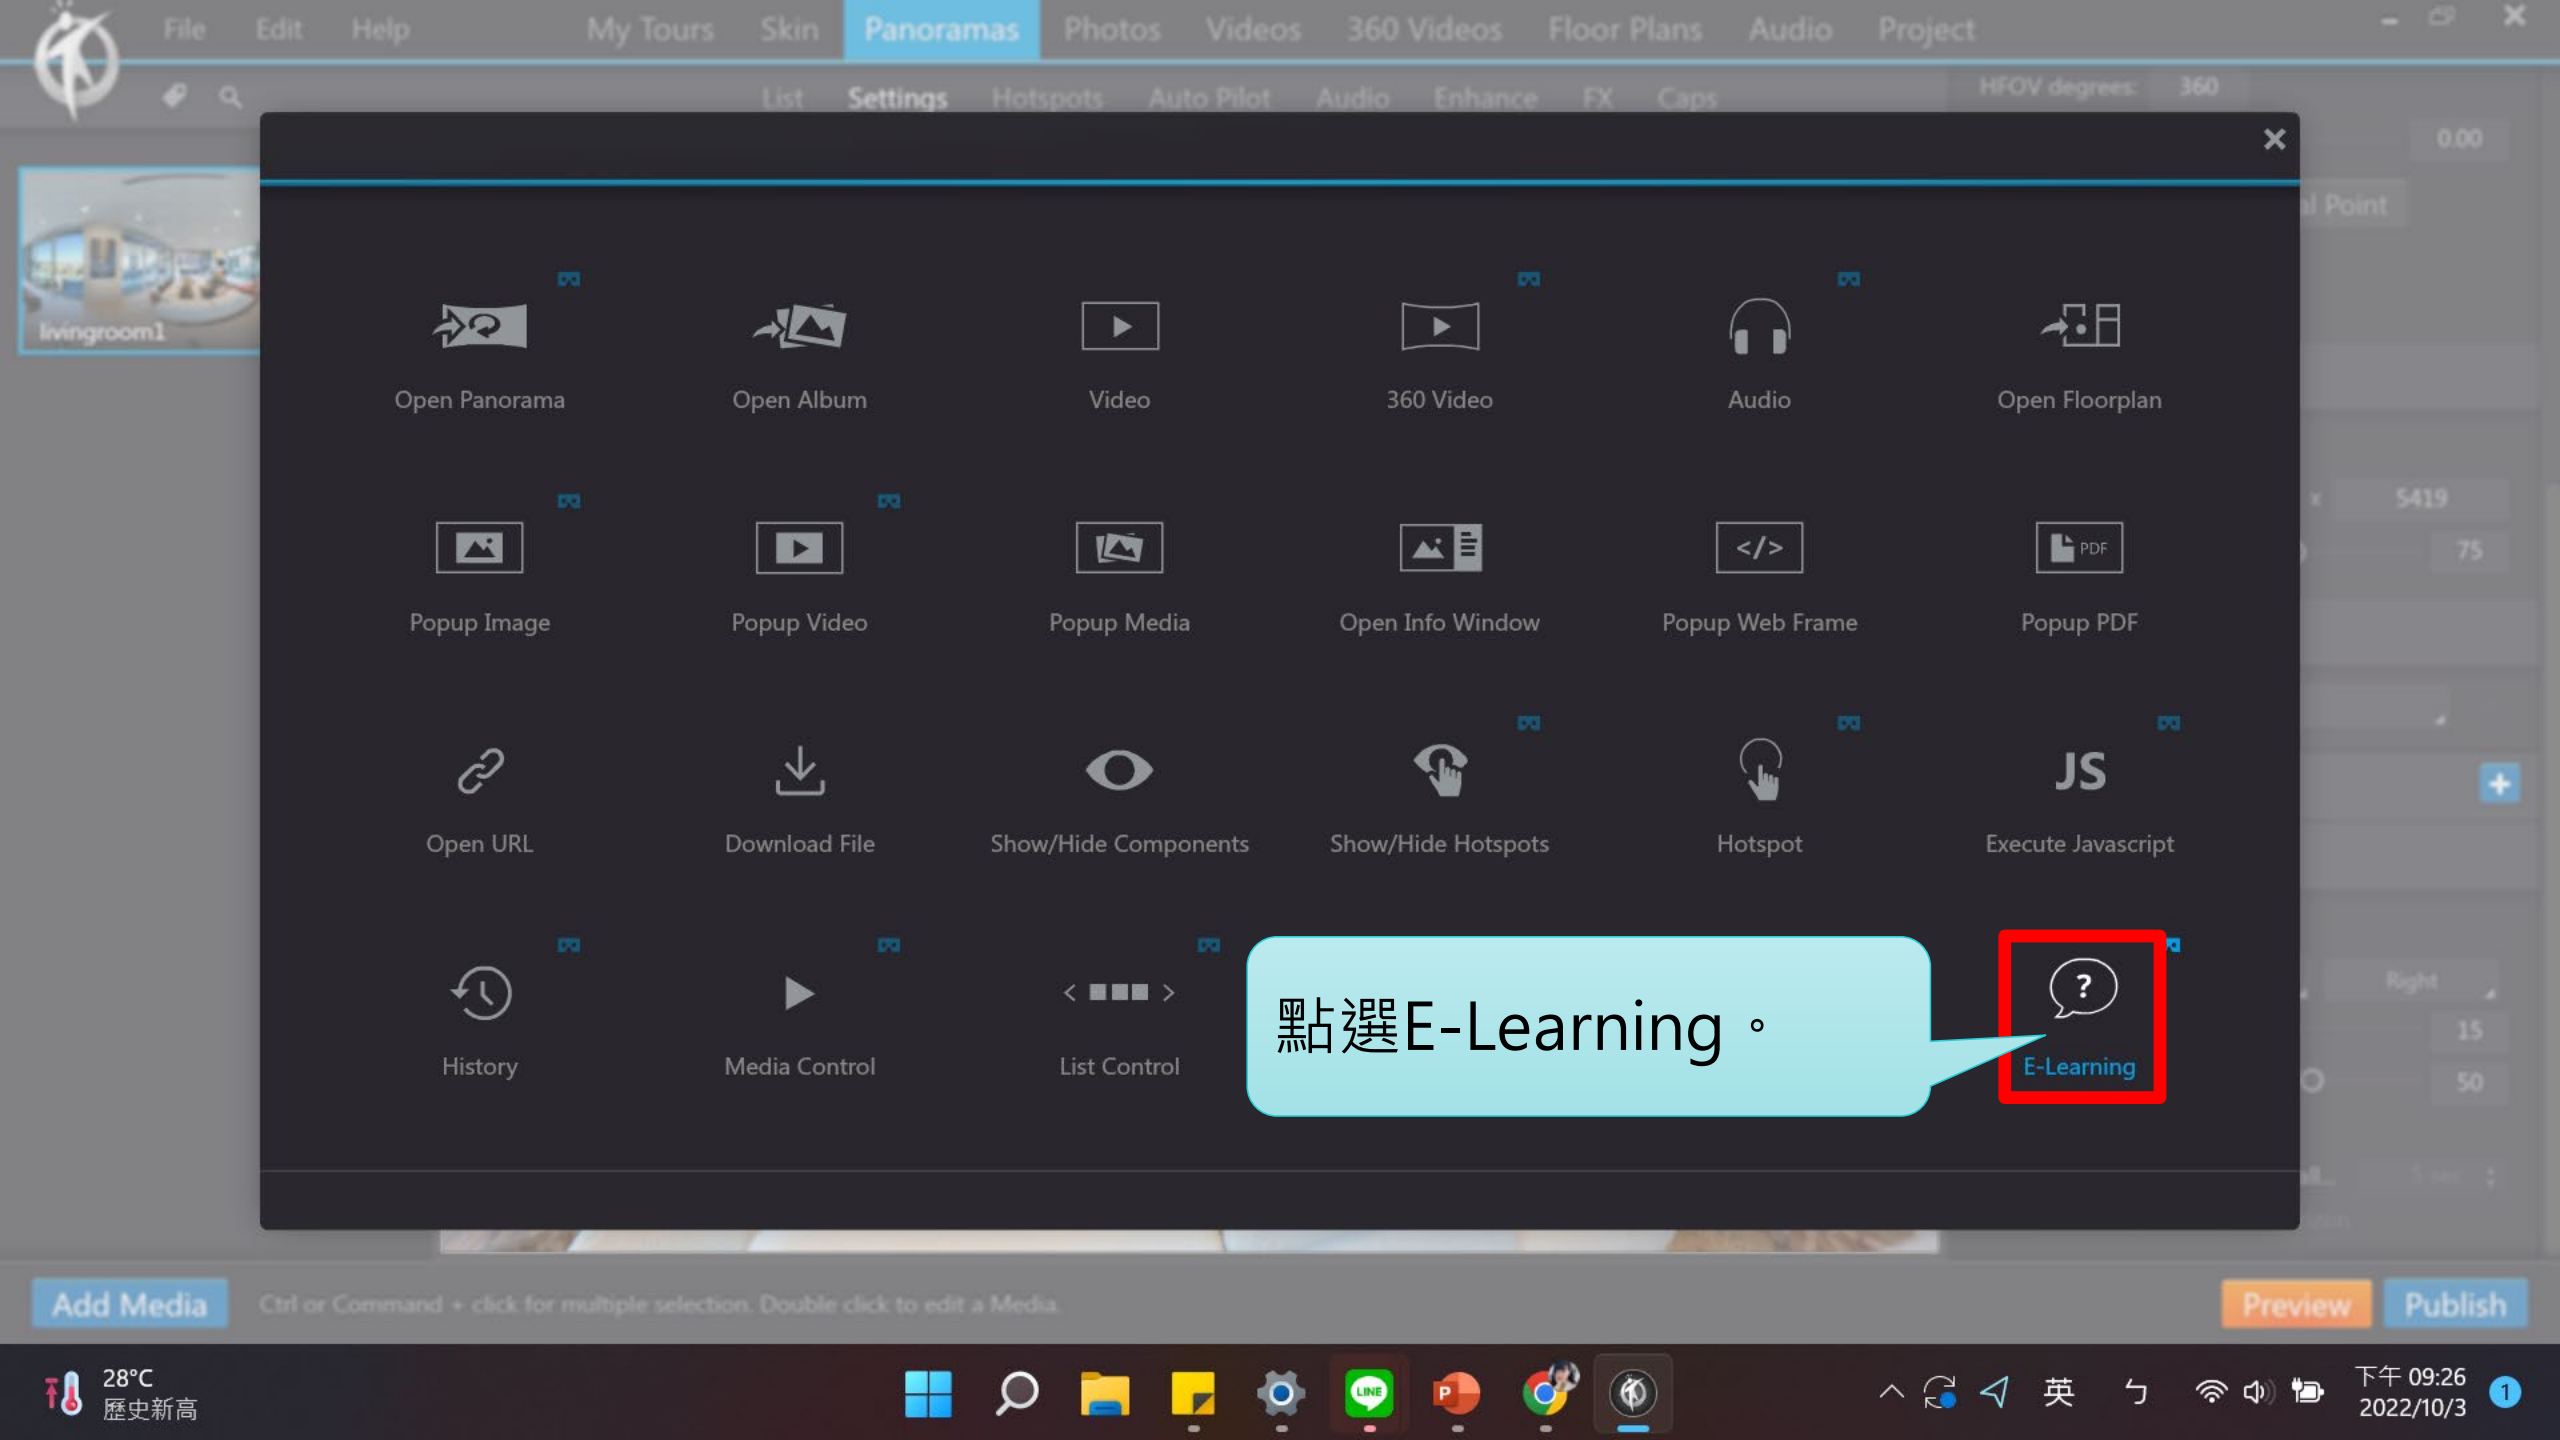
File Edit Help My Tours Skin Panoramas Photos Videos 360 Videos Floor Plans Audio Project

List Settings Hotspots Auto Pilot Audio Enhance FX Caps HFOV degrees: 360

livingroom1

Open Panorama
Open Album
Video
360 Video
Audio
Open Floorplan

Popup Image
Popup Video
Popup Media
Open Info Window
Popup Web Frame
Popup PDF

Open URL
Download File
Show/Hide Components
Show/Hide Hotspots
Hotspot
Execute Javascript

History
Media Control
List Control
E-Learning

點選E-Learning。

Add Media Ctrl or Command + click for multiple selection. Double click to edit a Media
Preview Publish

28°C
歷史新高
英
下午 09:26
2022/10/3